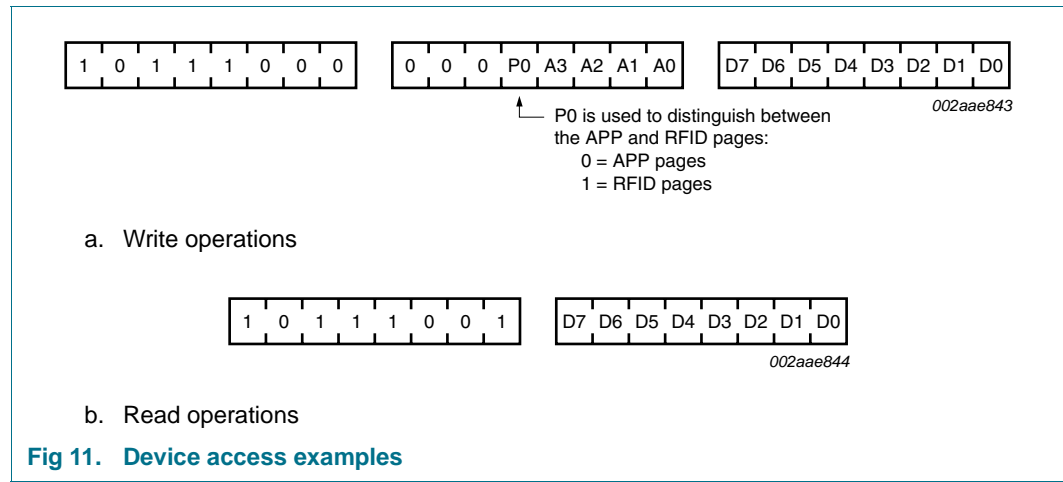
1 0 1 1 1 0 0 0

0 0 0 P0 A3 A2 A1 A0

D7 D6 D5 D4 D3 D2 D1 D0

002aae843

P0 is used to distinguish between the APP and RFID pages:
0 = APP pages
1 = RFID pages

a. Write operations

1 0 1 1 1 0 0 1

D7 D6 D5 D4 D3 D2 D1 D0

002aae844

b. Read operations

Fig 11. Device access examples